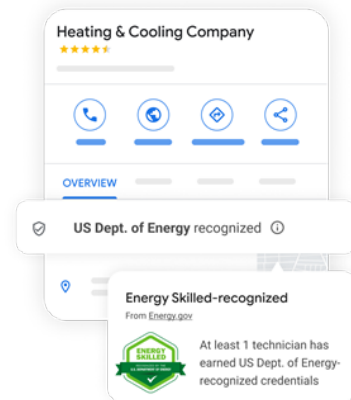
Heating & Cooling Company

OVERVIEW

US Dept. of Energy recognized

Energy Skilled-recognized

From Energy.gov

ENERGY SKILLED

At least 1 technician has earned US Dept. of Energy-recognized credentials